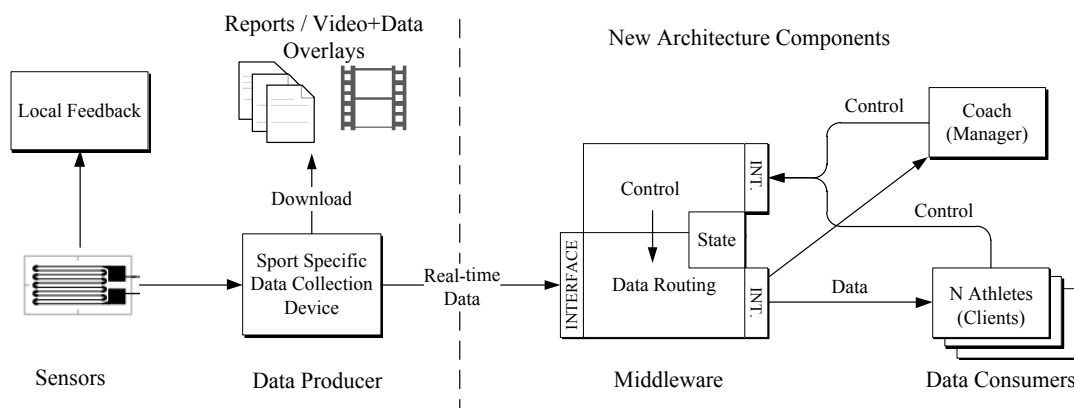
Reports / Video+Data Overlays

New Architecture Components

Local Feedback

Download

Control

Coach (Manager)

Control

INT.

Control

State

INTERFACE

Sport Specific Data Collection Device

Real-time Data

Data Routing

INT.

Data

N Athletes (Clients)

Sensors

Data Producer

Middleware

Data Consumers